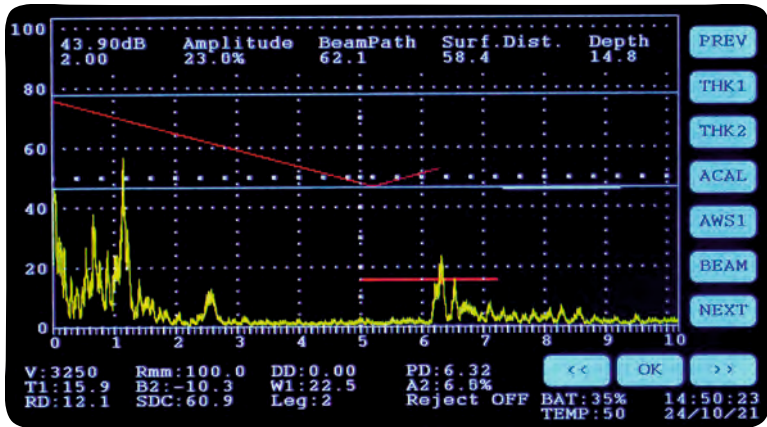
43.90dB Amplitude BeamPath Surf.Dist. Depth
2.00 23.0% 62.1 58.4 14.8

PREV
THK1
THK2
ACAL
AWS1
BEAM
NEXT

100
80
60
40
20
0

0 1 2 3 4 5 6 7 8 9 10

V:3250 Rmm:100.0 DD:0.00 PD:6.32
T1:15.9 B2:-10.3 W1:22.5 A2:6.8%
RD:12.1 SDC:60.9 Leg:2 Reject OFF

<< OK >>
BAT:35% 14:50:23
TEMP:50 24/10/21